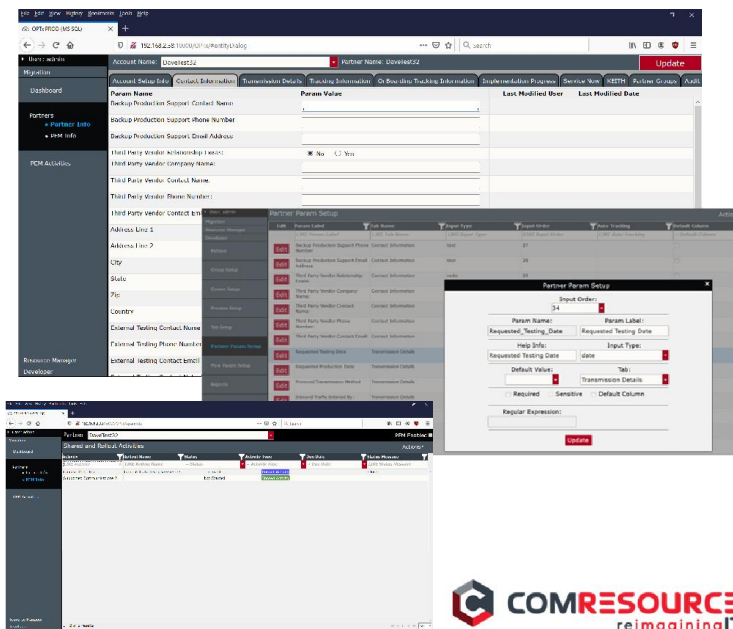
File Edit View History Bookmarks Tools Help

OPTIC FICO (MS SQL)

192.168.2.58:10000/OPTIC/#entityDialog

Search

User: admin

Migration

Dashboard

Partners

Partner Info

PPM Info

PCM Activities

Resource Manager

Developer

Account Name: Dovetest32

Partner Name: Dovetest32

Update

Account Setup Info | Contact Information | Transmission Details | Tracking Information | On Boarding Tracking Information | Implementation Progress | Service Now | KEITH | Partner Groups | Audit

| Param Name | Param Value | Last Modified User | Last Modified Date |
|---|---|---|---|
| Backup Production Support Contact Name | | | |
| Backup Production Support Phone Number | | | |
| Backup Production Support Email Address | | | |
| Third Party Vendor Relationship Exists: | No Yes | | |
| Third Party Vendor Company Name: | | | |
| Third Party Vendor Contact Name: | | | |
| Third Party Vendor Phone Number: | | | |
| Third Party Vendor Contact Email | | | |
| Address Line 1 | | | |
| Address Line 2 | | | |
| City | | | |
| State | | | |
| Zip | | | |
| Country | | | |
| External Testing Contact Name | | | |
| External Testing Contact Number | | | |
| External Testing Contact Email | | | |

Partner Param Setup

Actions

| Edit | Param Label | Tab Name | Input Type | Input Order | Data Tracking | Default Column |
|---|---|---|---|---|---|---|
| Edit | Backup Production Support Phone Number | Contact Information | text | 27 | | |
| Edit | Backup Production Support Email Address | Contact Information | text | 28 | | |
| Edit | Third Party Vendor Relationship Exists | Contact Information | radio | | | |
| Edit | Third Party Vendor Company Name | Contact Information | | | | |
| Edit | Third Party Vendor Contact Name | Contact Information | | | | |
| Edit | Third Party Vendor Phone Number | Contact Information | | | | |
| Edit | Third Party Vendor Contact Email | Contact Information | | | | |
| Edit | Requested Testing Date | Transmission Details | | | | |
| Edit | Requested Production Date | Transmission Details | | | | |
| Edit | Protocol Transmission Method | Transmission Details | | | | |
| Edit | Inbound Traffic Ordered By | Transmission Details | | | | |

Partner Param Setup

Input Order:

34

Param Name:

Requested_Testing_Date

Param Label:

Requested Testing Date

Help Info:

Requested Testing Date

Input Type:

date

Default Value:

Tab:

Transmission Details

Required

Sensitive

Default Column

Regular Expression:

Update

Partner Dovetest32

PPM Position

Shared and Rollout Activities

Actions

Activity | Partner Name | Status | Activity Type | Due Date | Status Message

Scheduled Transmission Test 2 | | Not Started | Transmission

Resource Manager

Developer

COMRESOURCES
reimagining IT